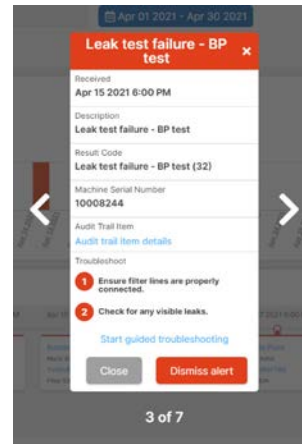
Apr 01 2021 - Apr 30 2021

Leak test failure - BP test ×

Received
Apr 15 2021 6:00 PM

Description
Leak test failure - BP test

Result Code
Leak test failure - BP test (32)

Machine Serial Number
10008244

Audit Trail Item
Audit trail item details

Troubleshoot

1 Ensure filter lines are properly connected.

2 Check for any visible leaks.

Start guided troubleshooting

Close
Dismiss alert

3 of 7